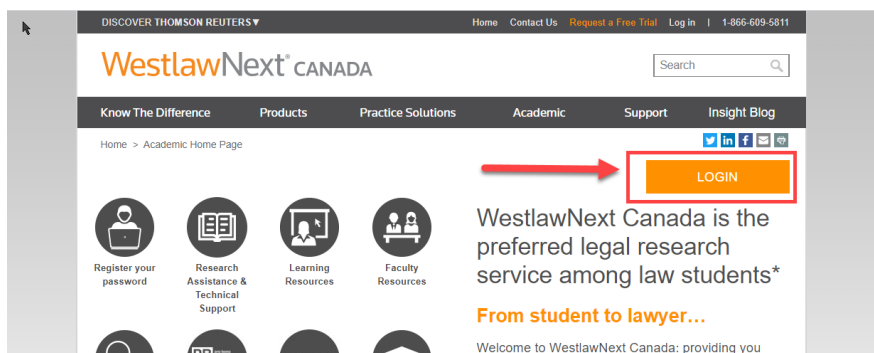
DISCOVER THOMSON REUTERS▼ Home Contact Us Request a Free Trial Log in | 1-866-609-5811

WestlawNext® CANADA

Search

Know The Difference Products Practice Solutions Academic Support Insight Blog

Home > Academic Home Page

LOGIN

Register your password

Research Assistance & Technical Support

Learning Resources

Faculty Resources

WestlawNext Canada is the preferred legal research service among law students*

From student to lawyer…

Welcome to WestlawNext Canada: providing you